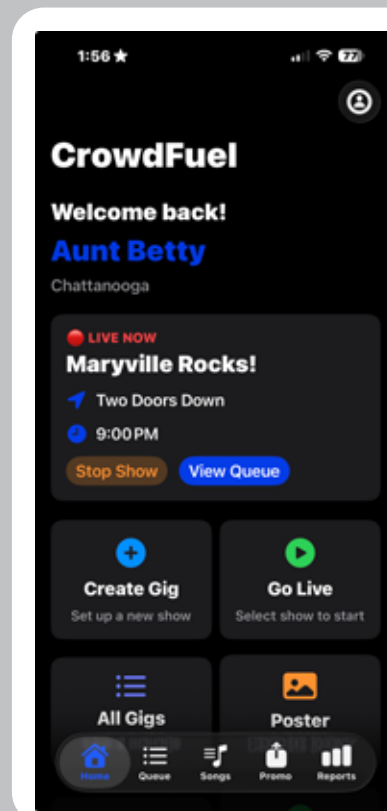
1:56 ★

77

CrowdFuel

Welcome back!

Aunt Betty

Chattanooga

LIVE NOW

Maryville Rocks!

Two Doors Down

9:00PM

Stop Show

View Queue

Create Gig

Set up a new show

Go Live

Select show to start

All Gigs

Poster

Home

Queue

Songs

Promo

Reports